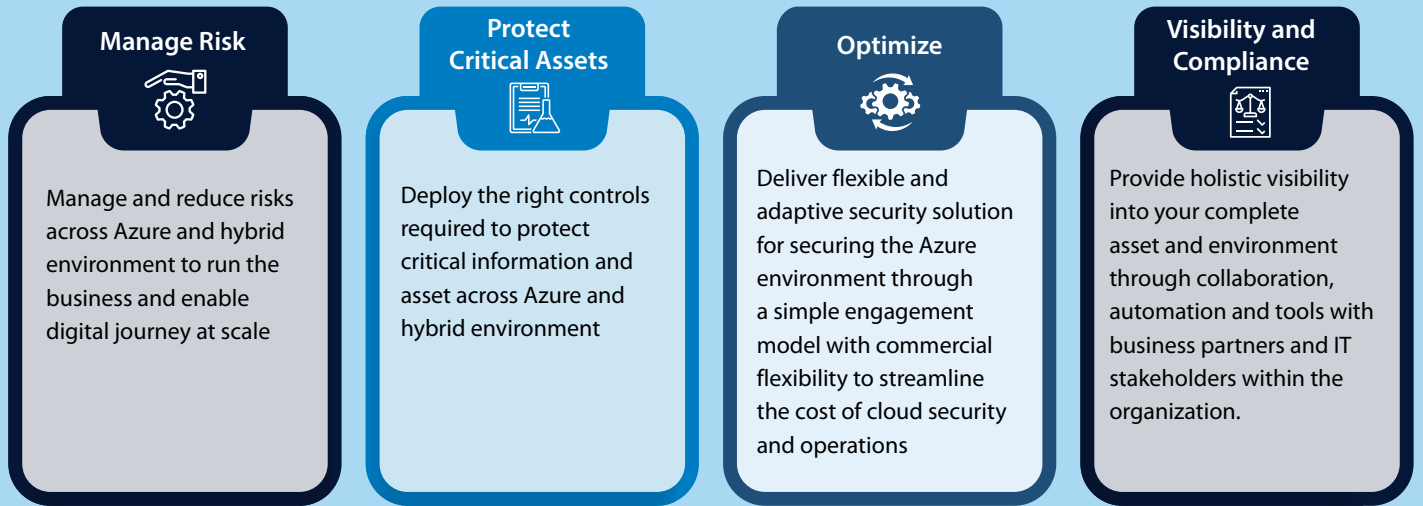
Manage Risk

Manage and reduce risks across Azure and hybrid environment to run the business and enable digital journey at scale

Protect Critical Assets

Deploy the right controls required to protect critical information and asset across Azure and hybrid environment

Optimize

Deliver flexible and adaptive security solution for securing the Azure environment through a simple engagement model with commercial flexibility to streamline the cost of cloud security and operations

Visibility and Compliance

Provide holistic visibility into your complete asset and environment through collaboration, automation and tools with business partners and IT stakeholders within the organization.